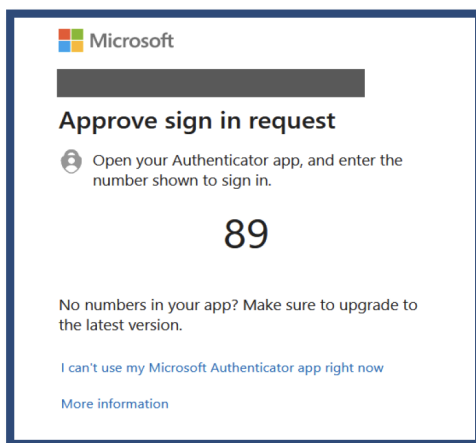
Microsoft

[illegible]

Approve sign in request

Open your Authenticator app, and enter the number shown to sign in.

89

No numbers in your app? Make sure to upgrade to the latest version.

I can't use my Microsoft Authenticator app right now

More information